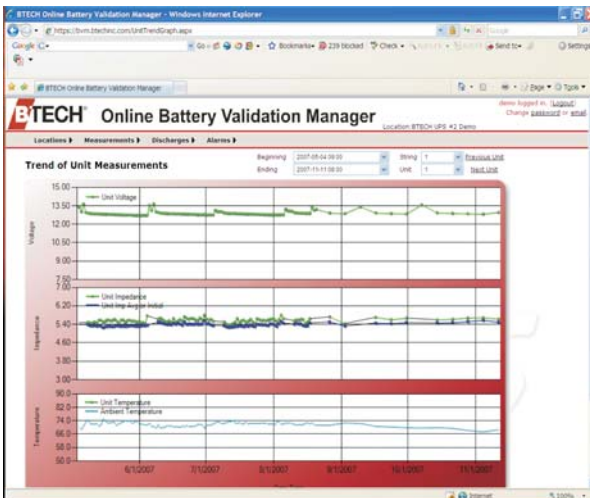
BTECH Online Battery Validation Manager - Windows Internet Explorer

https://bvm.btechinc.com/UnitTrendGraph.aspx

Google

Go

Bookmarks

239 blocked

Check

Send to

Settings

BTECH Online Battery Validation Manager

Page

Tools

BTECH Online Battery Validation Manager

demo logged in. (Logout)

Change password or email

Location: BTECH UPS #1 Demo

Locations ▸ Measurements ▸ Discharges ▸ Alarms ▸

Trend of Unit Measurements

Beginning 2007-05-04 09:00

Ending 2007-11-11 09:00

String 1

Unit 1

Previous Unit

Next Unit

Voltage

15.00

13.50

12.00

10.50

9.00

7.50

Unit Voltage

Impedance

7.00

6.20

5.40

4.60

3.80

3.00

Unit Impedance

Unit Imp Avg for Initial

Temperature

90.0

82.0

74.0

66.0

58.0

50.0

Unit Temperature

Ambient Temperature

6/1/2007

7/1/2007

8/1/2007

9/1/2007

10/1/2007

11/1/2007

Internet

100%